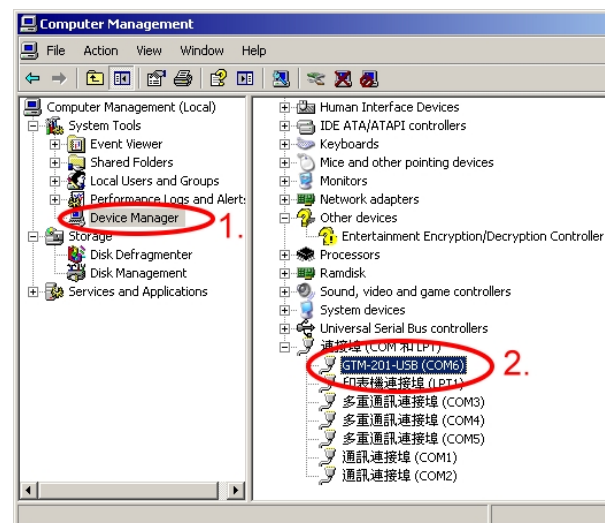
Computer Management

File Action View Window Help

Computer Management (Local)
System Tools
Event Viewer
Shared Folders
Local Users and Groups
Performance Logs and Alert:
Device Manager
Storage
Disk Defragmenter
Disk Management
Services and Applications

1.

Human Interface Devices
IDE ATA/ATAPI controllers
Keyboards
Mice and other pointing devices
Monitors
Network adapters
Other devices
Entertainment Encryption/Decryption Controller
Processors
Ramdisk
Sound, video and game controllers
System devices
Universal Serial Bus controllers
連接埠 (COM 和 LPT)
GTM-201-USB (COM6)
印表機連接埠 (LPT1)
多重通訊連接埠 (COM3)
多重通訊連接埠 (COM4)
多重通訊連接埠 (COM5)
通訊連接埠 (COM1)
通訊連接埠 (COM2)

2.